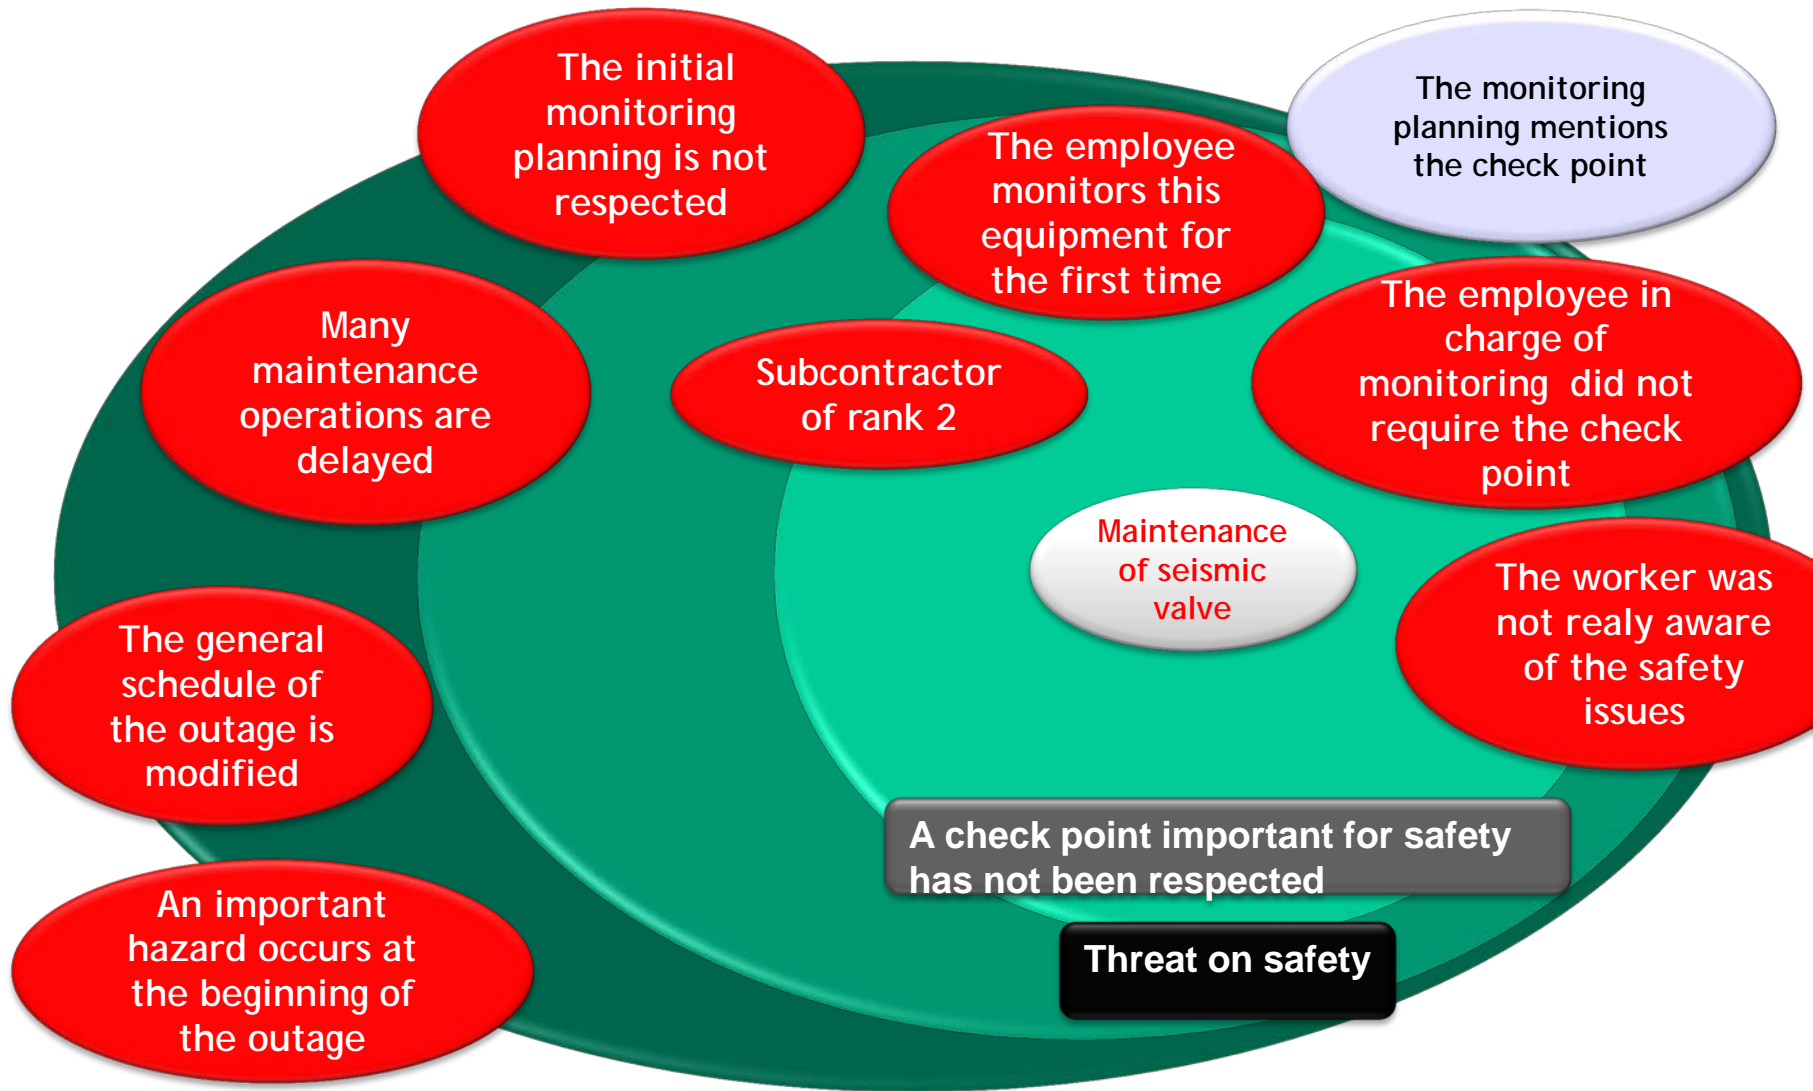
The initial monitoring planning is not respected

The employee monitors this equipment for the first time

The monitoring planning mentions the check point

Many maintenance operations are delayed

Subcontractor of rank 2

The employee in charge of monitoring did not require the check point

Maintenance of seismic valve

The general schedule of the outage is modified

The worker was not realy aware of the safety issues

A check point important for safety has not been respected

An important hazard occurs at the beginning of the outage

Threat on safety